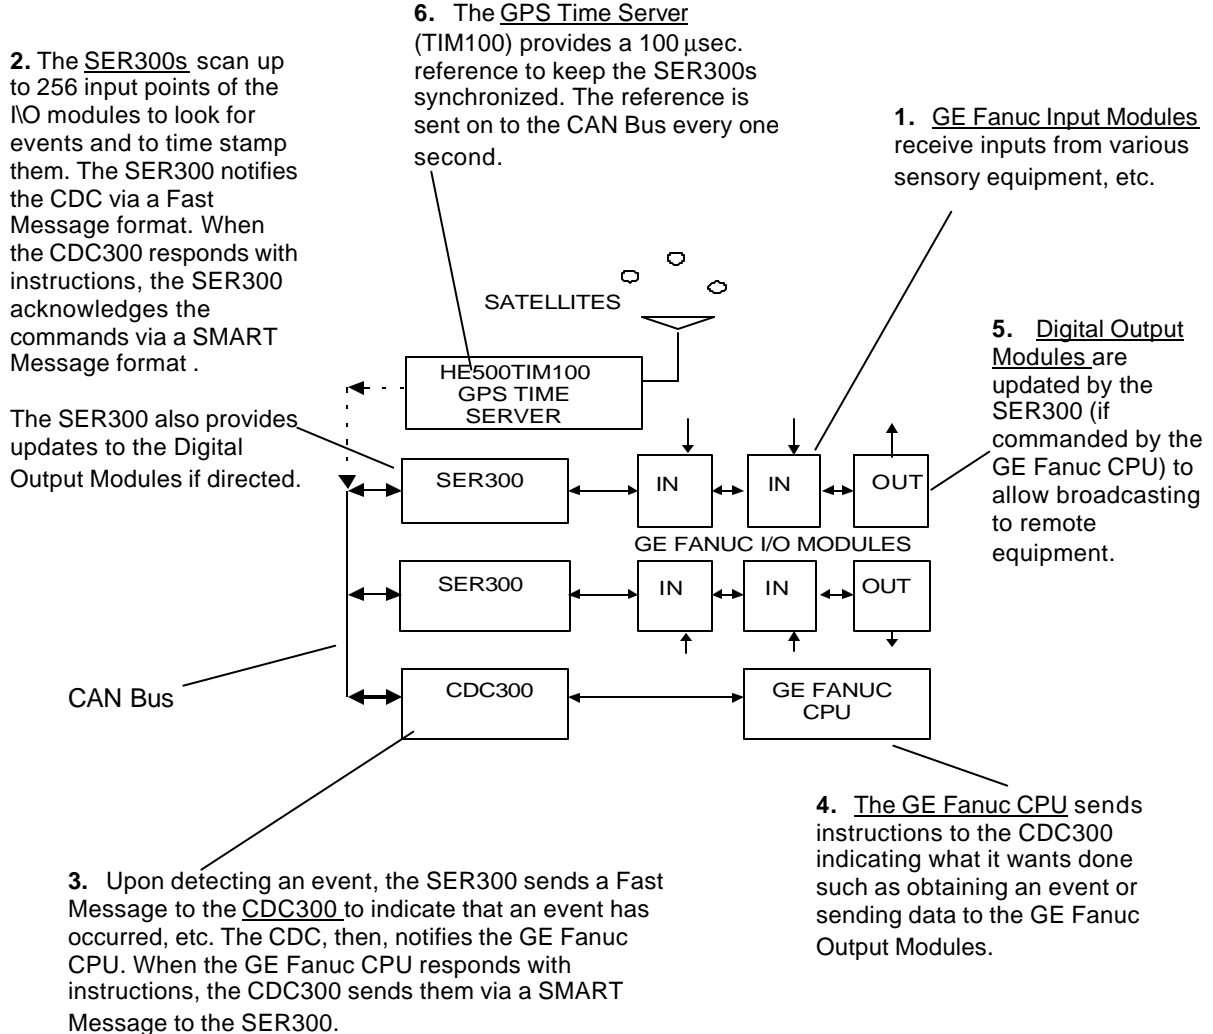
2. The SER300s scan up to 256 input points of the I\O modules to look for events and to time stamp them. The SER300 notifies the CDC via a Fast Message format. When the CDC300 responds with instructions, the SER300 acknowledges the commands via a SMART Message format .

The SER300 also provides updates to the Digital Output Modules if directed.

6. The GPS Time Server (TIM100) provides a 100 μsec. reference to keep the SER300s synchronized. The reference is sent on to the CAN Bus every one second.

1. GE Fanuc Input Modules receive inputs from various sensory equipment, etc.

SATELLITES

HE500TIM100 GPS TIME SERVER

5. Digital Output Modules are updated by the SER300 (if commanded by the GE Fanuc CPU) to allow broadcasting to remote equipment.

SER300

IN

IN

OUT

GE FANUC I/O MODULES

SER300

IN

IN

OUT

CAN Bus

CDC300

GE FANUC CPU

4. The GE Fanuc CPU sends instructions to the CDC300 indicating what it wants done such as obtaining an event or sending data to the GE Fanuc Output Modules.

3. Upon detecting an event, the SER300 sends a Fast Message to the CDC300 to indicate that an event has occurred, etc. The CDC, then, notifies the GE Fanuc CPU. When the GE Fanuc CPU responds with instructions, the CDC300 sends them via a SMART Message to the SER300.